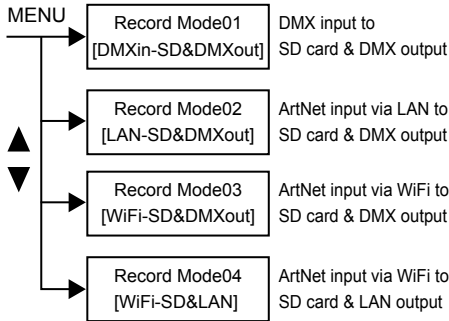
MENU

Record Mode01
[DMXin-SD&DMXout]

DMX input to SD card & DMX output

Record Mode02
[LAN-SD&DMXout]

ArtNet input via LAN to SD card & DMX output

▲
▼

Record Mode03
[WiFi-SD&DMXout]

ArtNet input via WiFi to SD card & DMX output

Record Mode04
[WiFi-SD&LAN]

ArtNet input via WiFi to SD card & LAN output